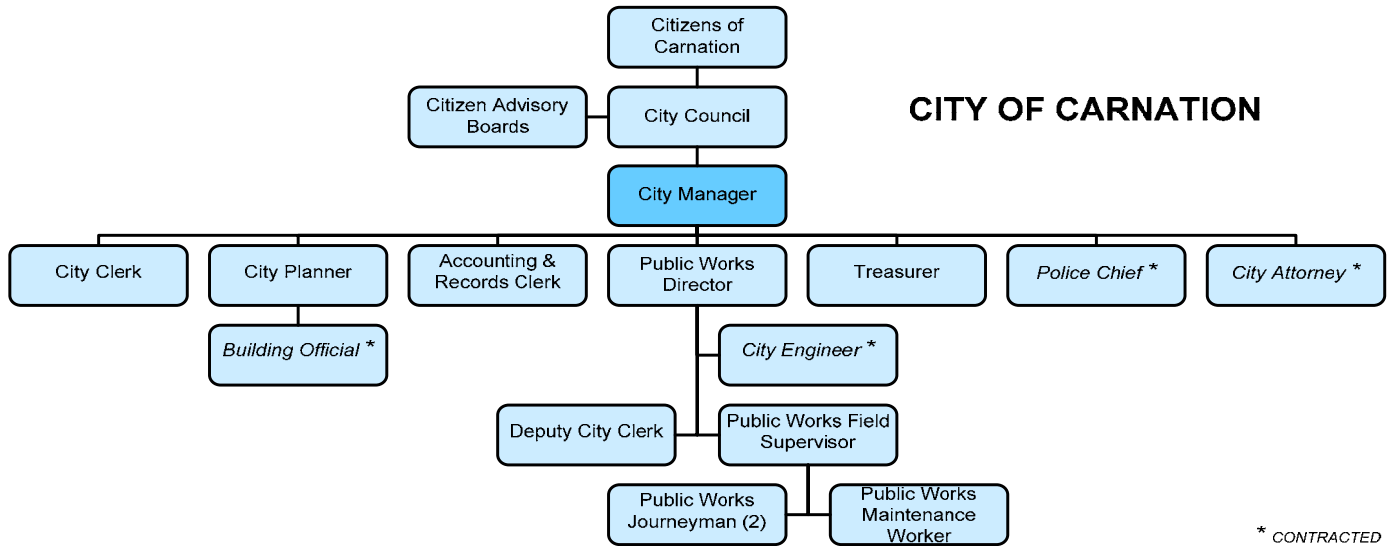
CITY OF CARNATION

Citizens of Carnation

Citizen Advisory Boards

City Council

City Manager

City Clerk

City Planner

Accounting & Records Clerk

Public Works Director

Treasurer

*Police Chief* *

*City Attorney* *

*Building Official* *

*City Engineer* *

Deputy City Clerk

Public Works Field Supervisor

Public Works Journeyman (2)

Public Works Maintenance Worker

* *CONTRACTED*